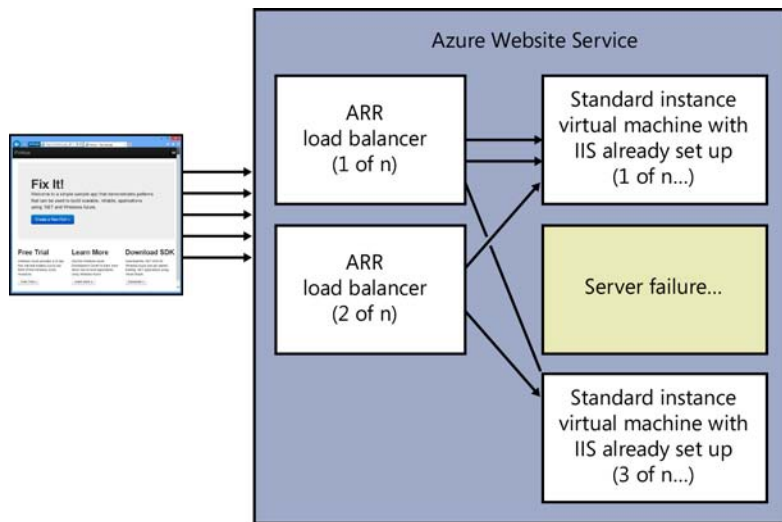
Fix It!

Free Trial

Learn More

Download SDK

Azure Website Service

ARR load balancer (1 of n)

ARR load balancer (2 of n)

Standard instance virtual machine with IIS already set up (1 of n...)

Server failure...

Standard instance virtual machine with IIS already set up (3 of n...)